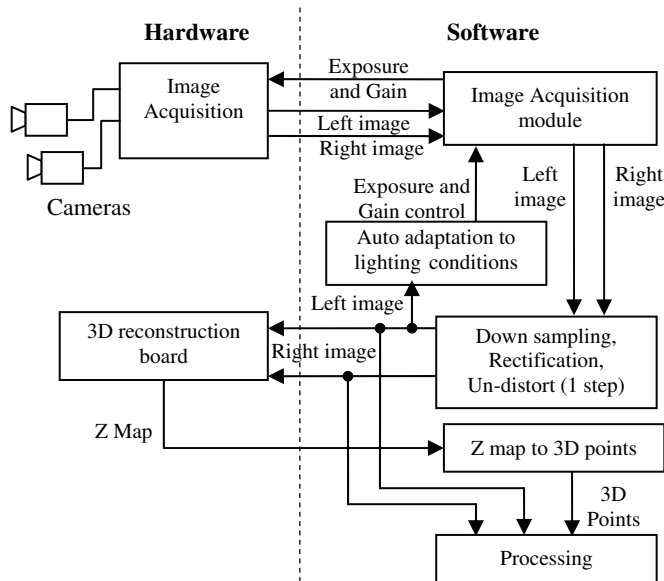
Hardware

Software

Image Acquisition

Exposure and Gain

Image Acquisition module

Left image

Right image

Cameras

Exposure and Gain control

Left image

Right image

Auto adaptation to lighting conditions

Left image

3D reconstruction board

Right image

Down sampling, Rectification, Un-distort (1 step)

Z Map

Z map to 3D points

3D Points

Processing